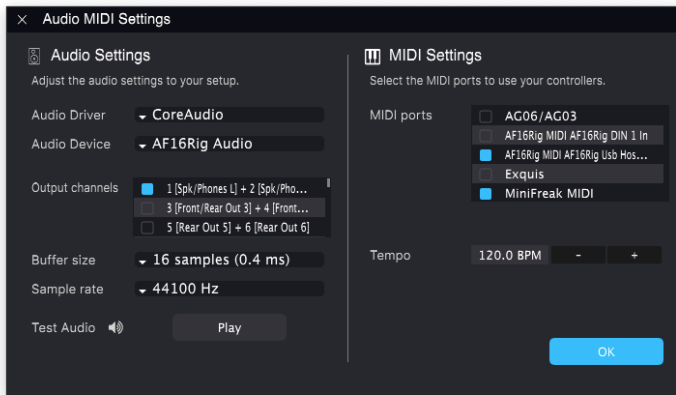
× Audio MIDI Settings

Audio Settings

Adjust the audio settings to your setup.

Audio Driver CoreAudio

Audio Device AF16Rig Audio

Output channels 1 [Spk/Phones L] + 2 [Spk/Pho...
3 [Front/Rear Out 3] + 4 [Front...
5 [Rear Out 5] + 6 [Rear Out 6]

Buffer size 16 samples (0.4 ms)

Sample rate 44100 Hz

Test Audio Play

MIDI Settings

Select the MIDI ports to use your controllers.

MIDI ports AG06/AG03
AF16Rig MIDI AF16Rig DIN 1 In
AF16Rig MIDI AF16Rig Usb Hos...
Exquis
MiniFreak MIDI

Tempo 120.0 BPM - +

OK